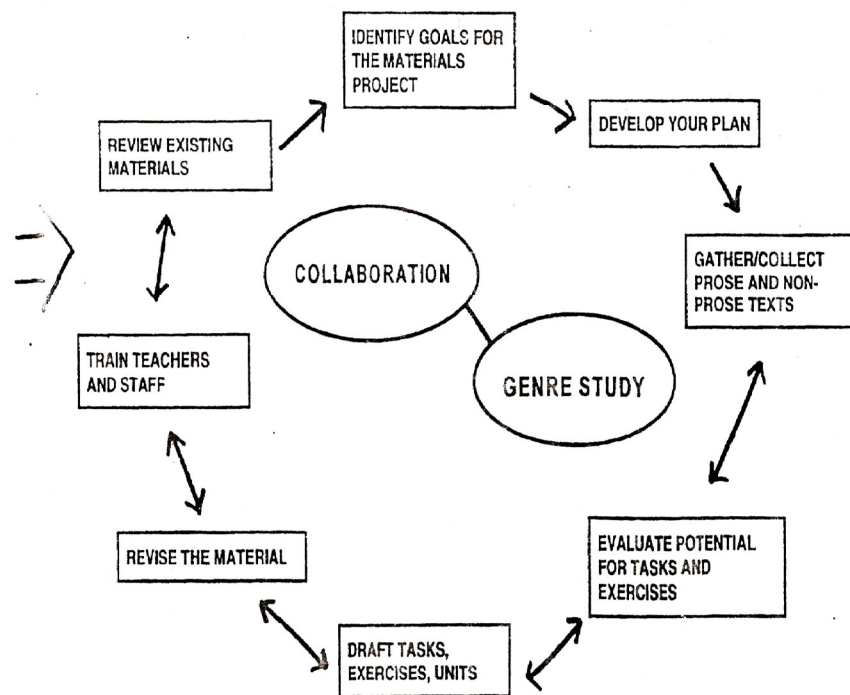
IDENTIFY GOALS FOR THE MATERIALS PROJECT

DEVELOP YOUR PLAN

GATHER/COLLECT PROSE AND NON-PROSE TEXTS

EVALUATE POTENTIAL FOR TASKS AND EXERCISES

DRAFT TASKS, EXERCISES, UNITS

REVISE THE MATERIAL

TRAIN TEACHERS AND STAFF

REVIEW EXISTING MATERIALS

COLLABORATION

GENRE STUDY